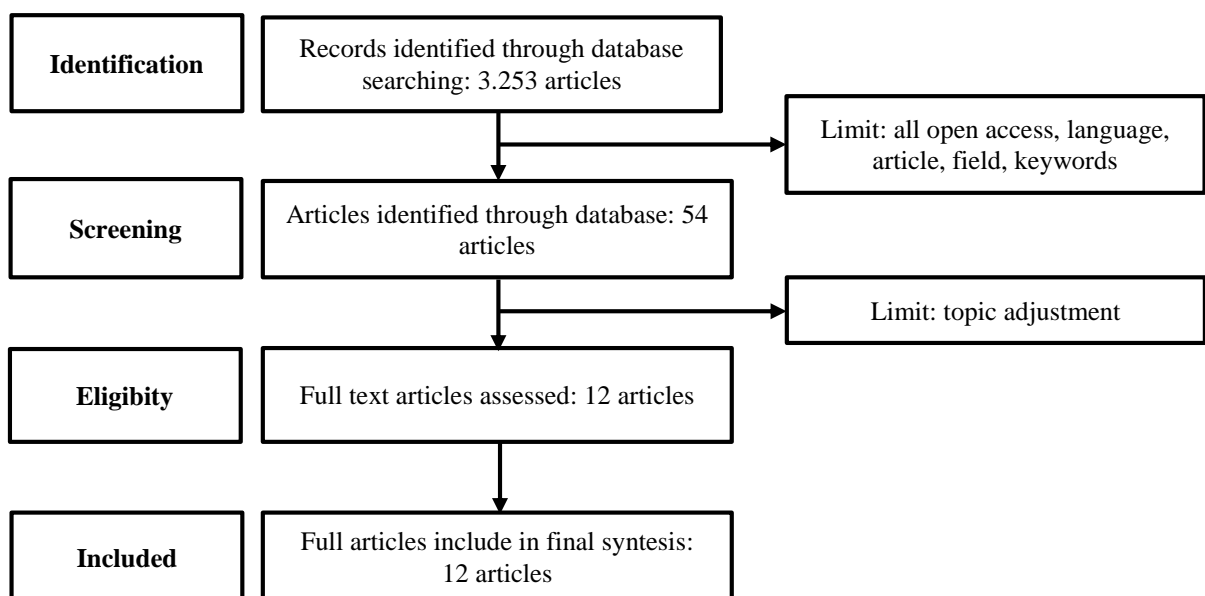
Identification

Records identified through database searching: 3.253 articles

Limit: all open access, language, article, field, keywords

Screening

Articles identified through database: 54 articles

Limit: topic adjustment

Eligibity

Full text articles assessed: 12 articles

Included

Full articles include in final syntesis: 12 articles